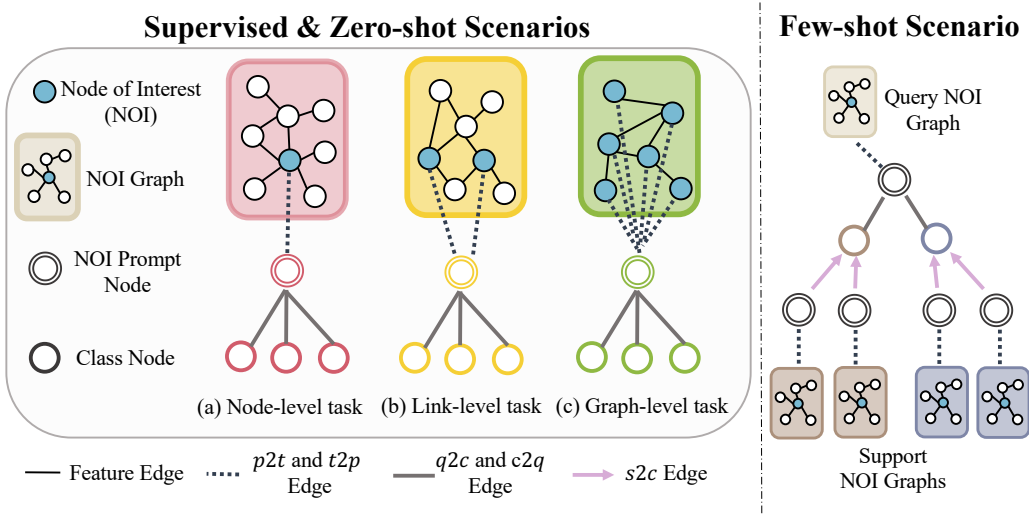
Supervised & Zero-shot Scenarios

Node of Interest (NOI)

NOI Graph

NOI Prompt Node

Class Node

(a) Node-level task

(b) Link-level task

(c) Graph-level task

Few-shot Scenario

Query NOI Graph

Support NOI Graphs

Feature Edge

$p2t$ and $t2p$ Edge

$q2c$ and c2$q$ Edge

$s2c$ Edge